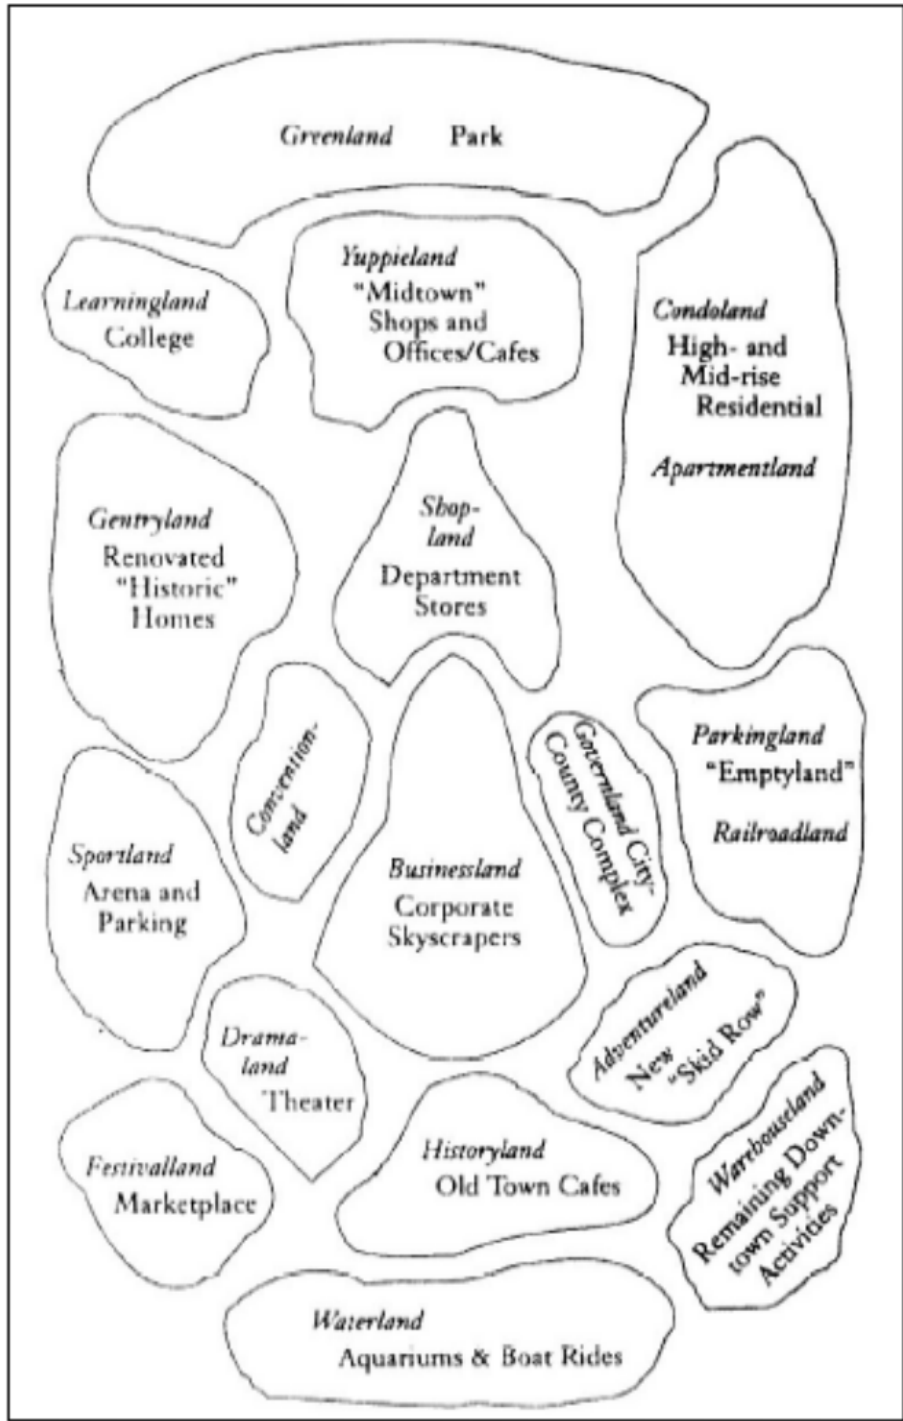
Greenland Park

Learningland College

Yuppieland "Midtown" Shops and Offices/Cafes

Condoland High- and Mid-rise Residential

Apartmentland

Gentryland Renovated "Historic" Homes

Shopland Department Stores

Conventionland

Businessland Corporate Skyscrapers

Governland City-County Complex

Parkingland "Emptyland"

Railroadland

Sportland Arena and Parking

Dramaland Theater

Adventureland New "Skid Row"

Festivalland Marketplace

Historyland Old Town Cafes

Warehouseland Remaining Downtown Support Activities

Waterland Aquariums & Boat Rides